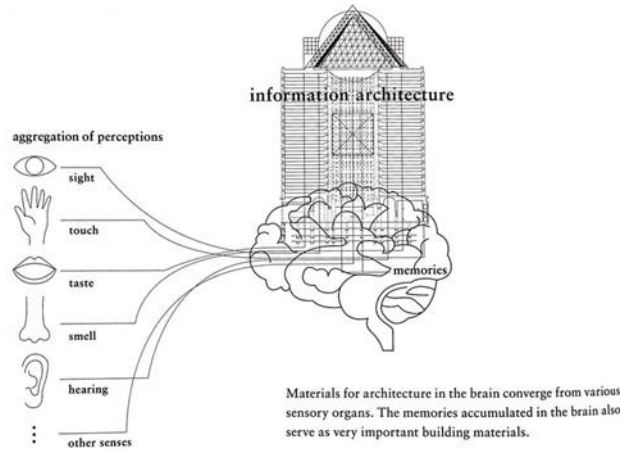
information architecture

aggregation of perceptions

sight

touch

taste

smell

hearing

⋮

other senses

memories

Materials for architecture in the brain converge from various sensory organs. The memories accumulated in the brain also serve as very important building materials.